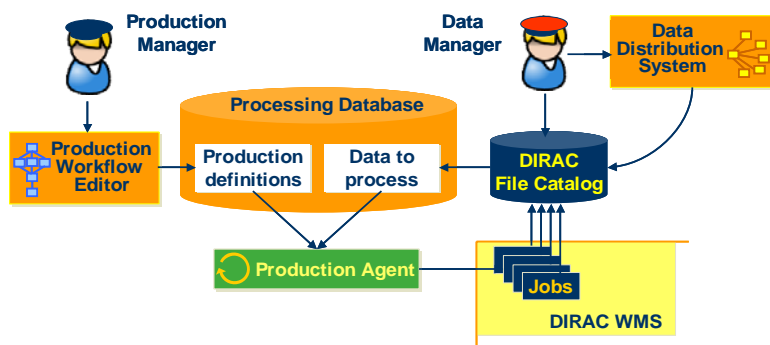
Production Manager

Data Manager

Data Distribution System

Processing Database

Production Workflow Editor

Production definitions

Data to process

DIRAC File Catalog

Production Agent

Jobs

DIRAC WMS